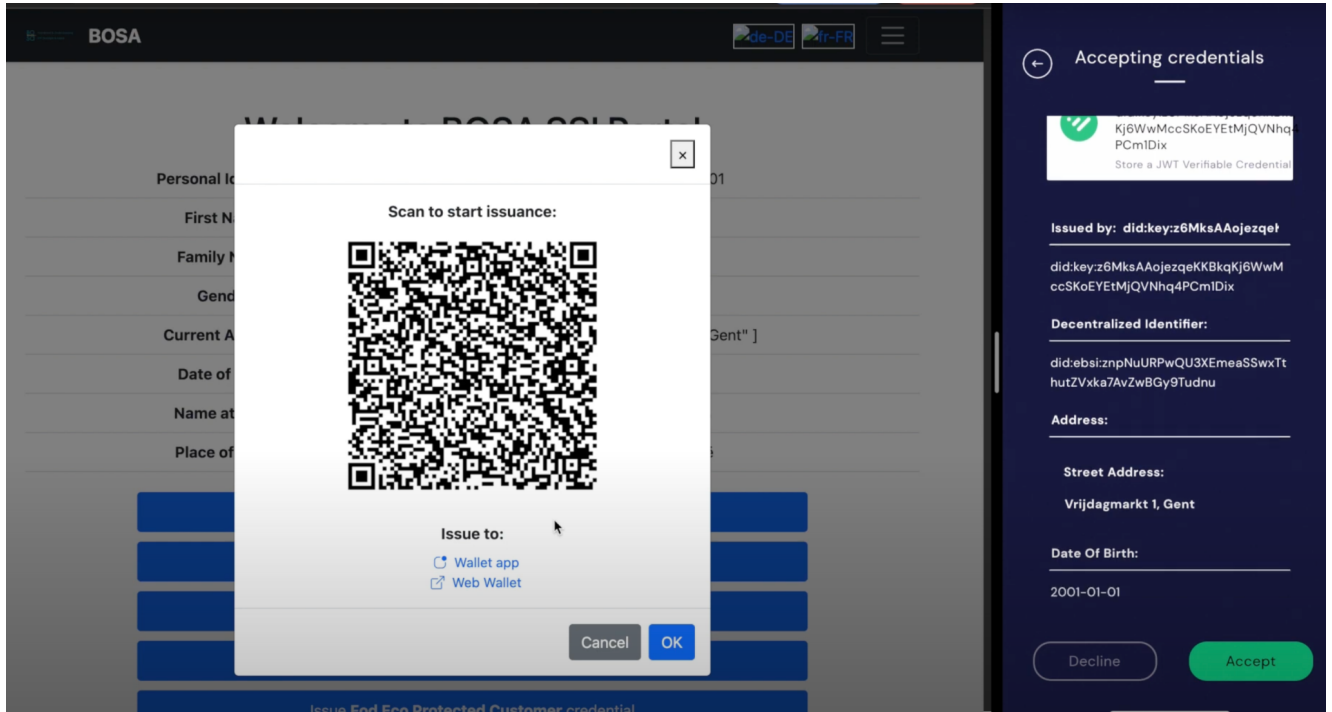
BOSA

de-DE fr-FR

Welcome to BOSA SSI Portal

Personal Id 01

First N

Family N

Gend

Current A Gent" ]

Date of

Name at

Place of

Issue Fod Eco Protected Customer credential

×

Scan to start issuance:

Issue to:

Wallet app

Web Wallet

Cancel

OK

Accepting credentials

Kj6WwMccSKoEYEtMjQVNhq4PCm1Dix

Store a JWT Verifiable Credential

Issued by: did:key:z6MksAAojezqeł

did:key:z6MksAAojezqeKKBkqKj6WwMccSKoEYEtMjQVNhq4PCm1Dix

Decentralized Identifier:

did:ebsi:znpNuURPwQU3XEmeaSSwxTthutZVxka7AvZwBGy9Tudnu

Address:

Street Address:

Vrijdagmarkt 1, Gent

Date Of Birth:

2001-01-01

Decline

Accept